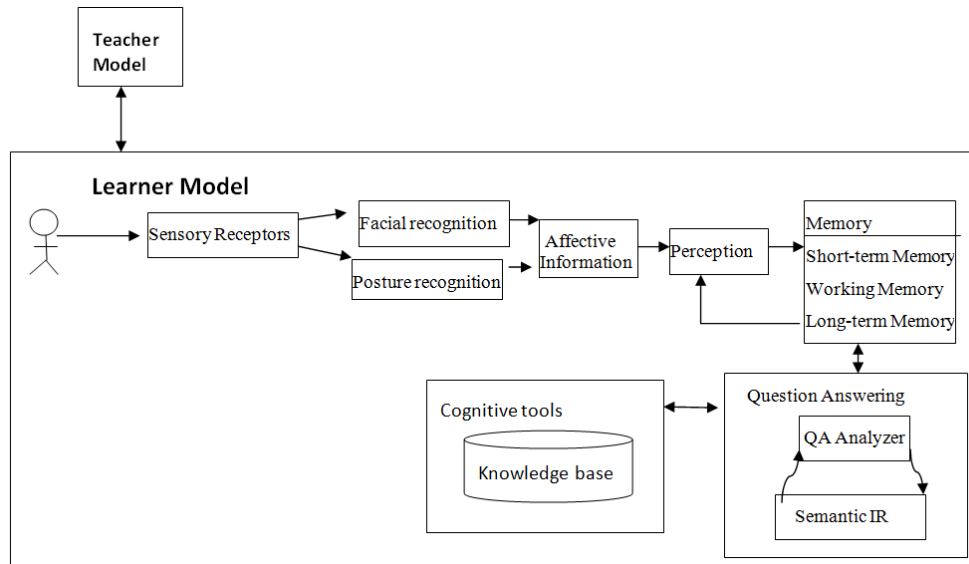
Teacher Model

Learner Model

Sensory Receptors

Facial recognition

Posture recognition

Affective Information

Perception

Memory

Short-term Memory

Working Memory

Long-term Memory

Cognitive tools

Knowledge base

Question Answering

QA Analyzer

Semantic IR